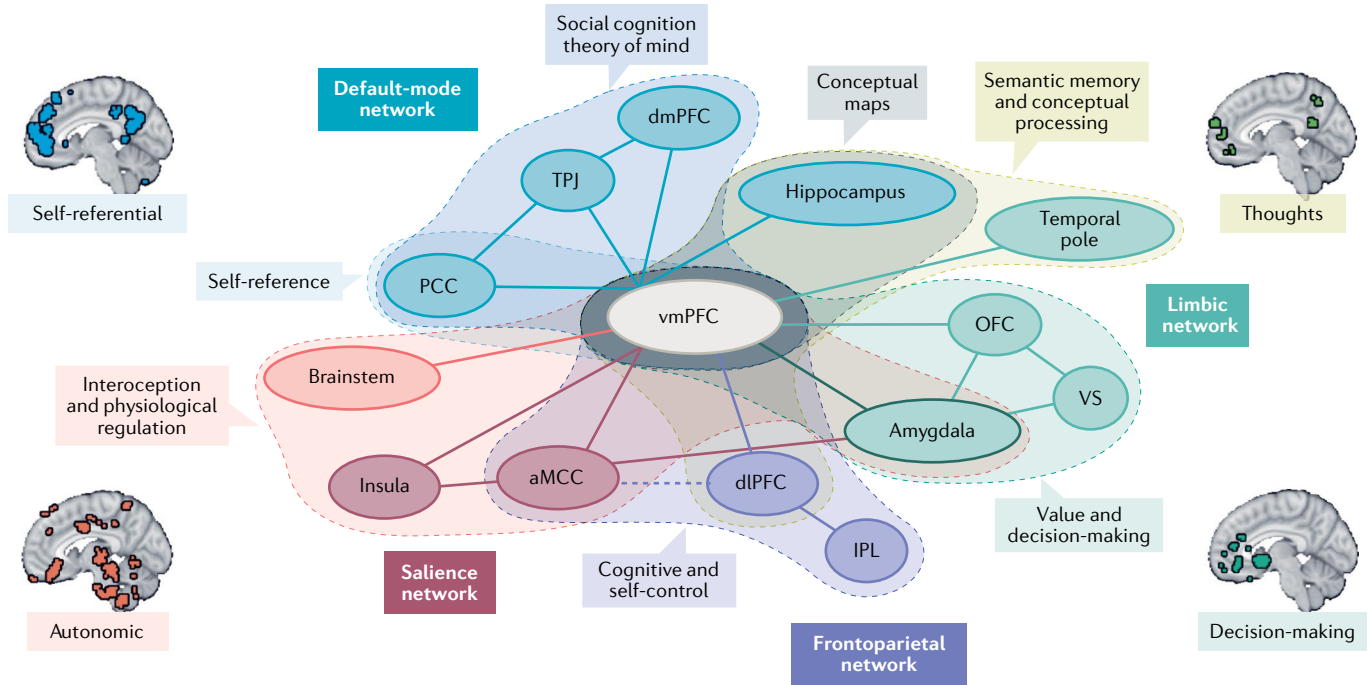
Social cognition theory of mind

Default-mode network

Conceptual maps

Semantic memory and conceptual processing

Self-referential

Thoughts

dmPFC

TPJ

Hippocampus

Temporal pole

Self-reference

PCC

vmPFC

Limbic network

OFC

Brainstem

VS

Interoception and physiological regulation

Amygdala

Insula

aMCC

dlPFC

Value and decision-making

IPL

Autonomic

Salience network

Cognitive and self-control

Decision-making

Frontoparietal network